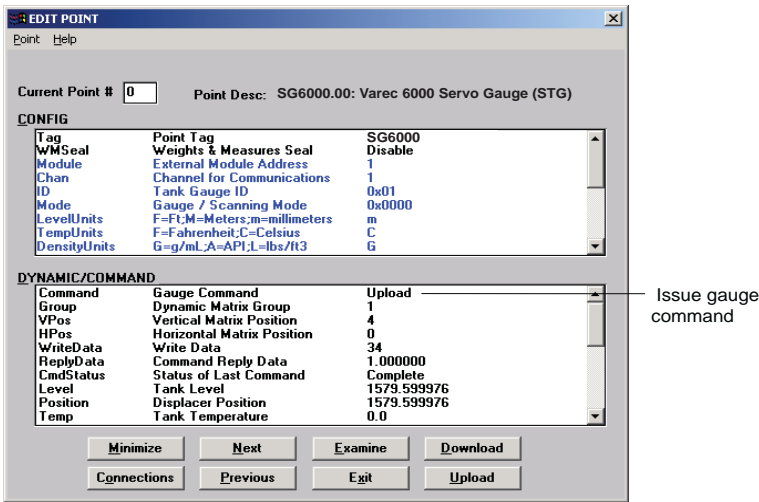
EDIT POINT

Point Help

Current Point # 0

Point Desc: SG6000.00: Varec 6000 Servo Gauge (STG)

CONFIG

| | | |
|---|---|---|
| Tag | Point Tag | SG6000 |
| WMSeal | Weights & Measures Seal | Disable |
| Module | External Module Address | 1 |
| Chan | Channel for Communications | 1 |
| ID | Tank Gauge ID | 0x01 |
| Mode | Gauge / Scanning Mode | 0x0000 |
| LevelUnits | F=Ft;M=Meters;m=millimeters | m |
| TempUnits | F=Fahrenheit;C=Celsius | C |
| DensityUnits | G=g/mL;A=API;L=lbs/ft3 | G |

DYNAMIC/COMMAND

| | | |
|---|---|---|
| Command | Gauge Command | Upload |
| Group | Dynamic Matrix Group | 1 |
| VPos | Vertical Matrix Position | 4 |
| HPos | Horizontal Matrix Position | 0 |
| WriteData | Write Data | 34 |
| ReplyData | Command Reply Data | 1.000000 |
| CmdStatus | Status of Last Command | Complete |
| Level | Tank Level | 1579.599976 |
| Position | Displacer Position | 1579.599976 |
| Temp | Tank Temperature | 0.0 |

Issue gauge command

Minimize Next Examine Download

Connections Previous Exit Upload